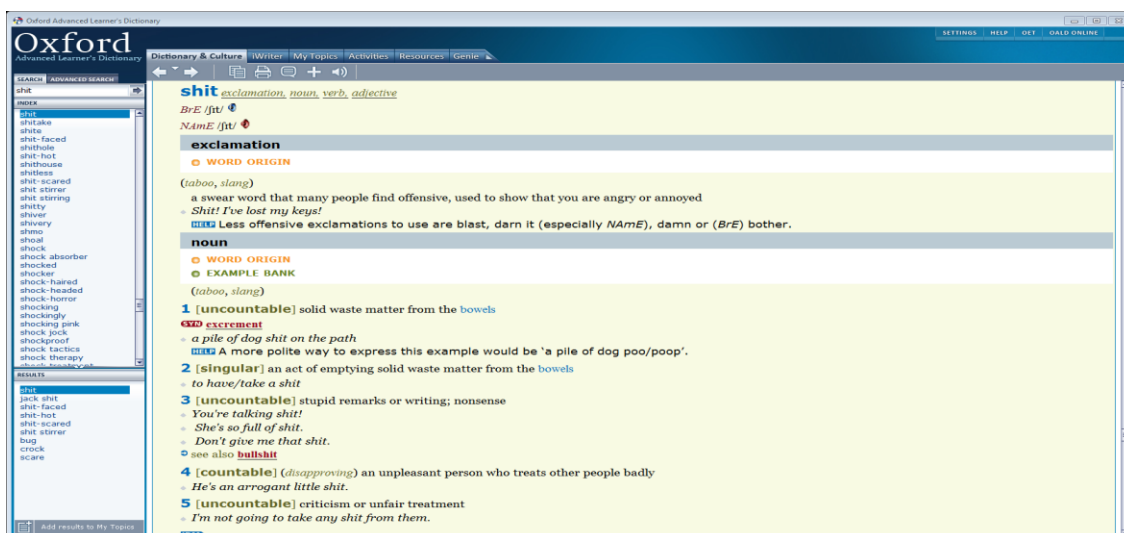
Oxford Advanced Learner's Dictionary

Oxford
Advanced Learner's Dictionary

SETTINGS | HELP | OET | OALD ONLINE

Dictionary & Culture | iWriter | My Topics | Activities | Resources | Genie

SEARCH | ADVANCED SEARCH

shit

INDEX

shit
shitake
shite
shit-faced
shithole
shit-hot
shithouse
shitless
shit-scared
shit stirrer
shit stirring
shitty
shiver
shivery
shmo
shoal
shock
shock absorber
shocked
shocker
shock-haired
shock-headed
shock-horror
shocking
shockingly
shocking pink
shock jock
shockproof
shock tactics
shock therapy
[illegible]

RESULTS

shit
jack shit
shit-faced
shit-hot
shit-scared
shit stirrer
bug
crock
scare

Add results to My Topics

shit exclamation, noun, verb, adjective

BrE /ʃɪt/

NAmE /ʃɪt/

exclamation

WORD ORIGIN

(taboo, slang)

a swear word that many people find offensive, used to show that you are angry or annoyed

Shit! I've lost my keys!

HELP Less offensive exclamations to use are blast, darn it (especially NAmE), damn or (BrE) bother.

noun

WORD ORIGIN

EXAMPLE BANK

(taboo, slang)

1 [uncountable] solid waste matter from the bowels

SYN excrement

a pile of dog shit on the path

HELP A more polite way to express this example would be 'a pile of dog poo/poop'.

2 [singular] an act of emptying solid waste matter from the bowels

to have/take a shit

3 [uncountable] stupid remarks or writing; nonsense

You're talking shit!

She's so full of shit.

Don't give me that shit.

see also bullshit

4 [countable] (disapproving) an unpleasant person who treats other people badly

He's an arrogant little shit.

5 [uncountable] criticism or unfair treatment

I'm not going to take any shit from them.